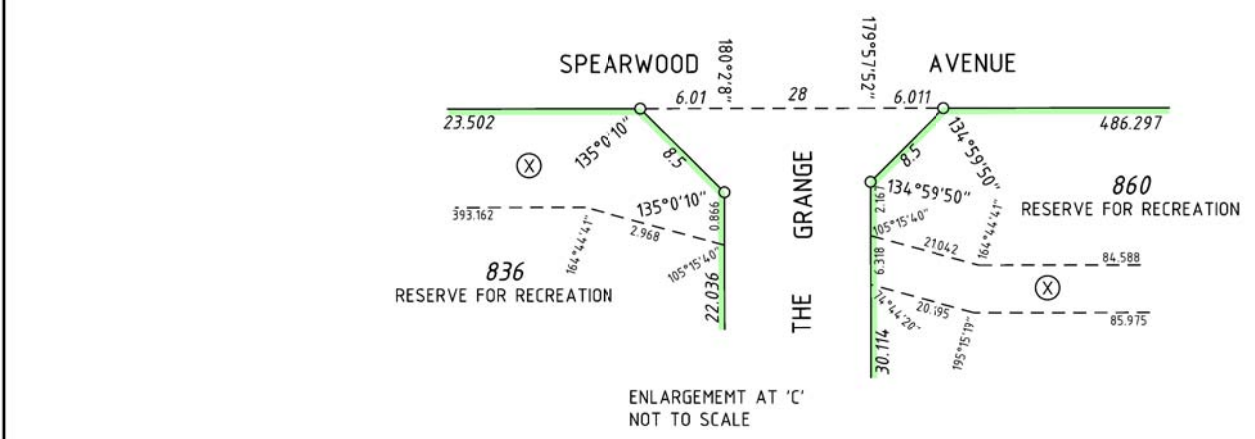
SPEARWOOD
180°2'8"
179°57'52"
AVENUE
6.01
28
6.011
23.502
486.297
135°0'10"
8.5
8.5
134°59'50"
X
135°0'10"
134°59'50"
860
RESERVE FOR RECREATION
393.162
164°44'41"
2.968
0.866
2.167
105°15'40"
21.042
164°44'41"
84.588
836
RESERVE FOR RECREATION
105°15'40"
6.318
X
22.036
THE GRANGE
74°44'20"
20.195
195°15'19"
85.975
30.114
ENLARGEMEMT AT 'C'
NOT TO SCALE